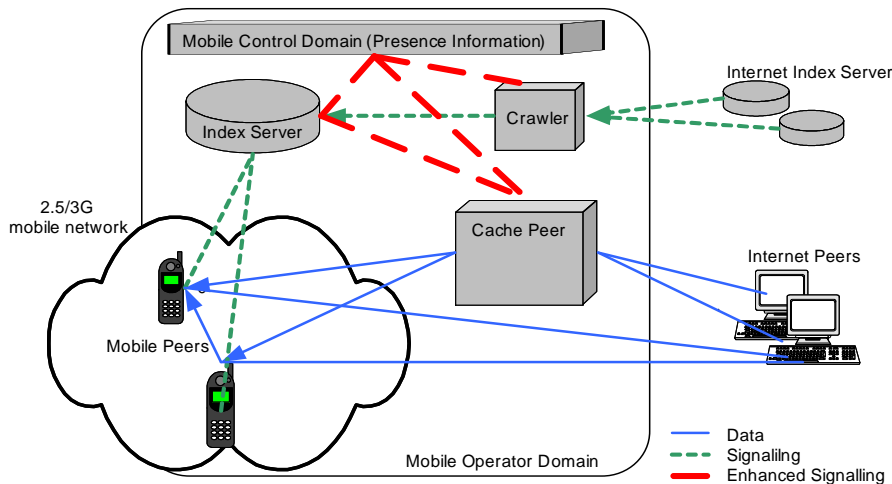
Mobile Control Domain (Presence Information)

Index Server

Crawler

Internet Index Server

2.5/3G mobile network

Cache Peer

Internet Peers

Mobile Peers

Mobile Operator Domain

Data
Signaliing
Enhanced Signalling